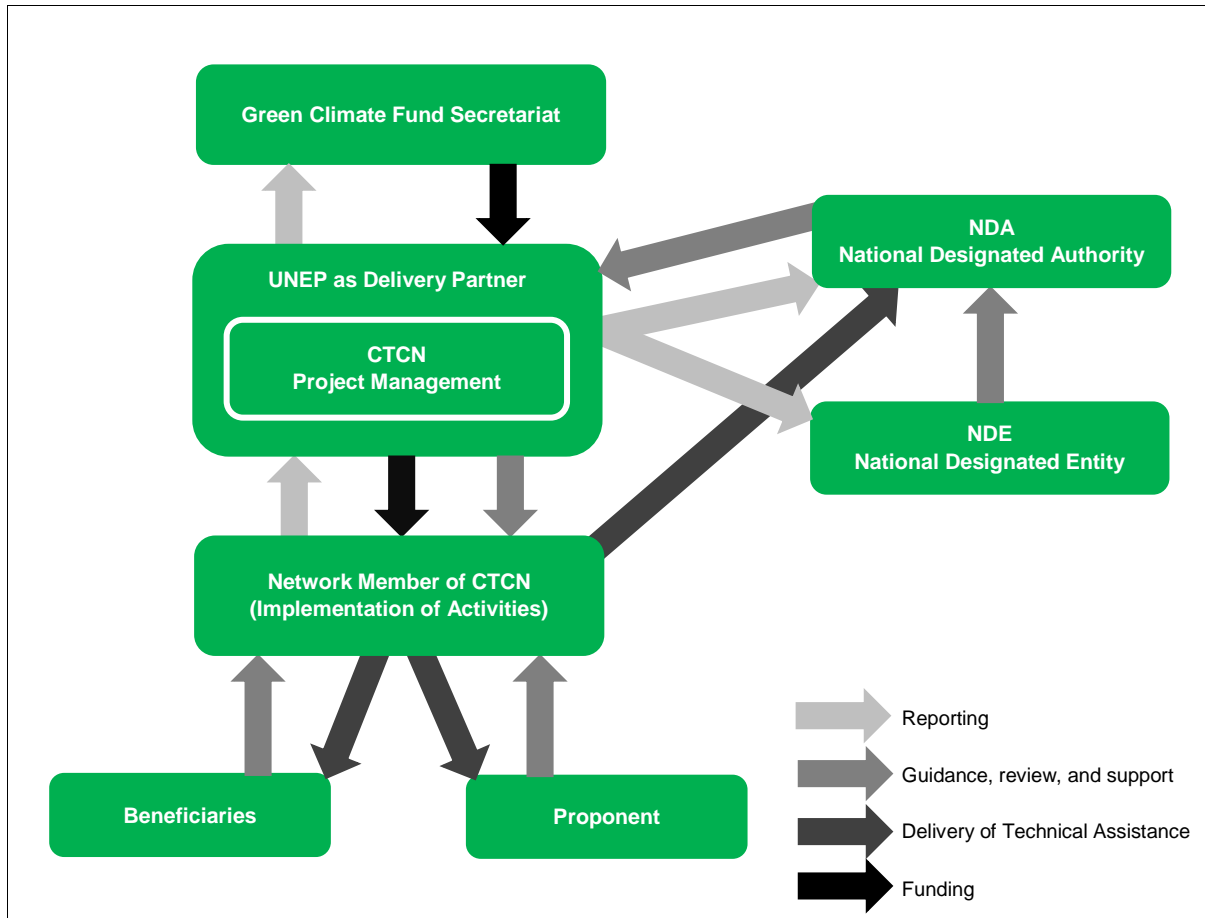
Green Climate Fund Secretariat

NDA
National Designated Authority

UNEP as Delivery Partner

CTCN
Project Management

NDE
National Designated Entity

Network Member of CTCN
(Implementation of Activities)

Beneficiaries

Proponent

Reporting

Guidance, review, and support

Delivery of Technical Assistance

Funding